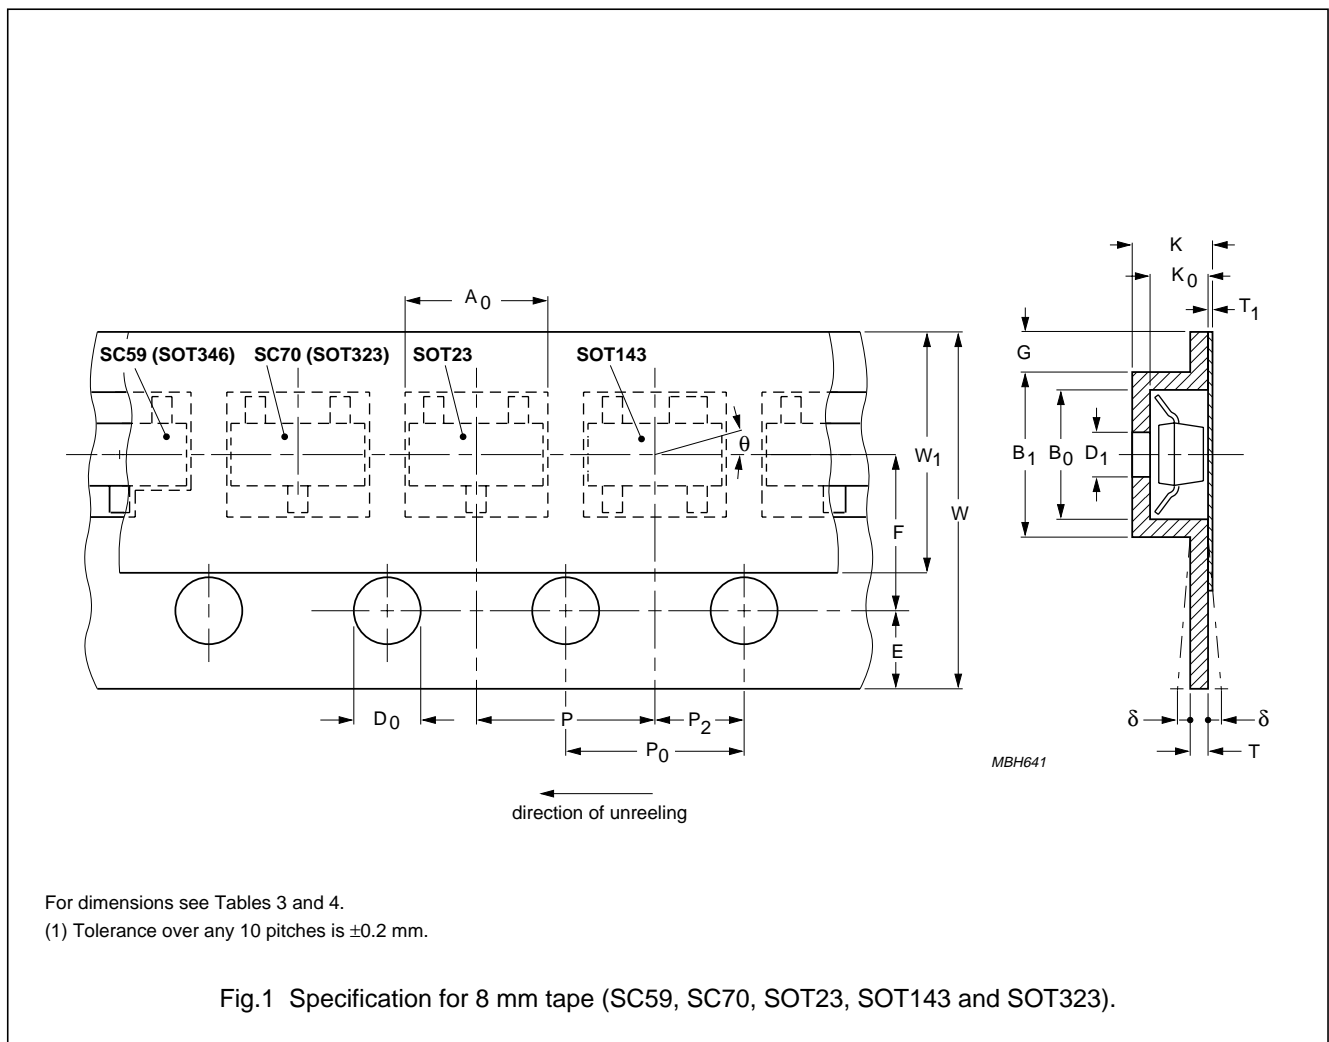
$A_0$

SC59 (SOT346)

SC70 (SOT323)

SOT23

SOT143

$\theta$

$W_1$

W

F

E

$D_0$

P

$P_2$

$P_0$

direction of unreeling

K

$K_0$

$T_1$

G

$B_1$

$B_0$

$D_1$

$\delta$

$\delta$

T

MBH641

For dimensions see Tables 3 and 4.

(1) Tolerance over any 10 pitches is $\pm$0.2 mm.

Fig.1 Specification for 8 mm tape (SC59, SC70, SOT23, SOT143 and SOT323).